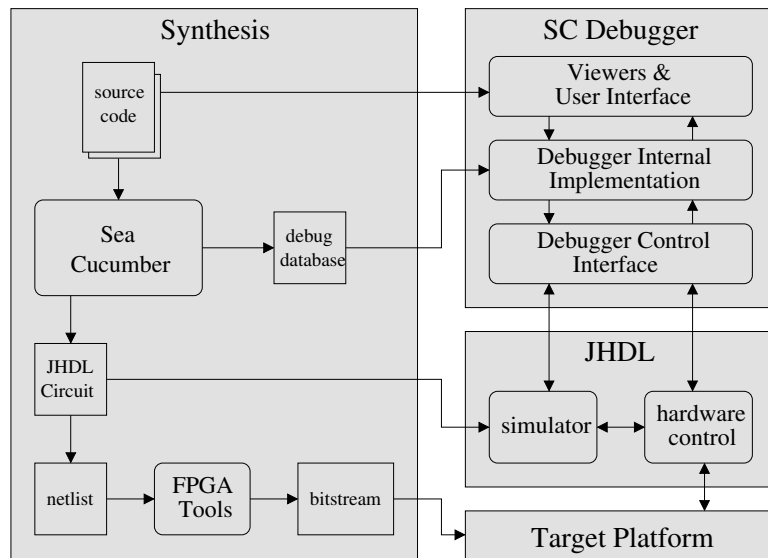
Synthesis

source code

Sea Cucumber

debug database

JHDL Circuit

netlist

FPGA Tools

bitstream

SC Debugger

Viewers & User Interface

Debugger Internal Implementation

Debugger Control Interface

JHDL

simulator

hardware control

Target Platform